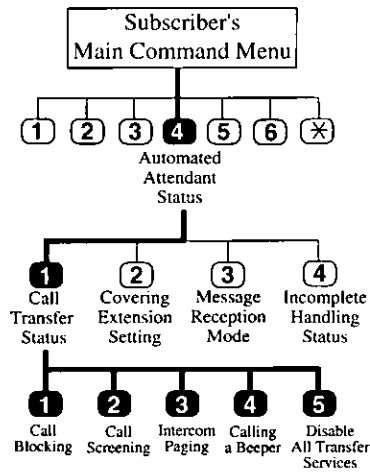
Subscriber's Main Command Menu

1 2 3 4 5 6 ✱

Automated Attendant Status

1 Call Transfer Status

2 Covering Extension Setting

3 Message Reception Mode

4 Incomplete Handling Status

1 Call Blocking

2 Call Screening

3 Intercom Paging

4 Calling a Beeper

5 Disable All Transfer Services